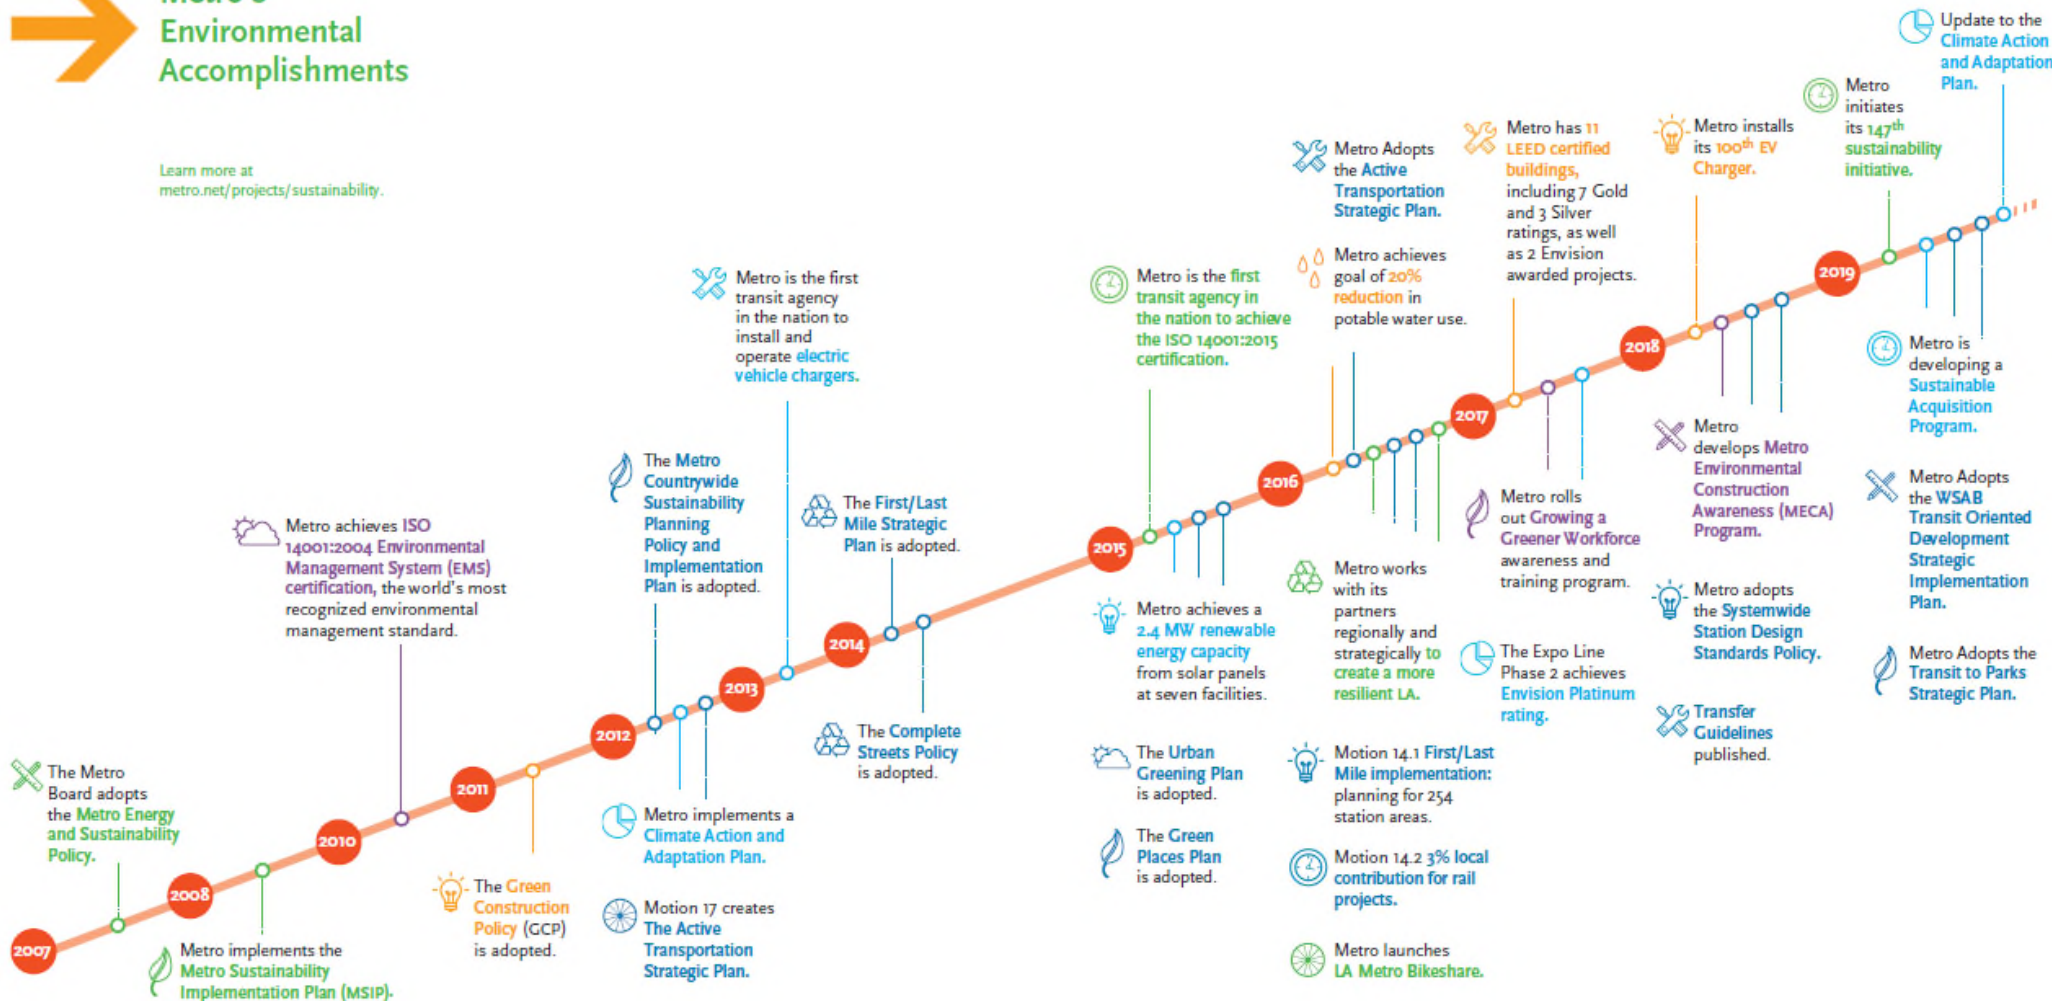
Environmental Accomplishments

Learn more at metro.net/projects/sustainability.

2007

2008

2010

2011

2012

2013

2014

2015

2016

2017

2018

2019

The Metro Board adopts the Metro Energy and Sustainability Policy.

Metro implements the Metro Sustainability Implementation Plan (MSIP).

Metro achieves ISO 14001:2004 Environmental Management System (EMS) certification, the world's most recognized environmental management standard.

The Green Construction Policy (GCP) is adopted.

The Metro Countywide Sustainability Planning Policy and Implementation Plan is adopted.

Metro implements a Climate Action and Adaptation Plan.

Motion 17 creates The Active Transportation Strategic Plan.

Metro is the first transit agency in the nation to install and operate electric vehicle chargers.

The First/Last Mile Strategic Plan is adopted.

The Complete Streets Policy is adopted.

Metro is the first transit agency in the nation to achieve the ISO 14001:2015 certification.

Metro achieves a 2.4 MW renewable energy capacity from solar panels at seven facilities.

The Urban Greening Plan is adopted.

The Green Places Plan is adopted.

Metro Adopts the Active Transportation Strategic Plan.

Metro achieves goal of 20% reduction in potable water use.

Metro works with its partners regionally and strategically to create a more resilient LA.

Motion 14.1 First/Last Mile implementation: planning for 254 station areas.

Motion 14.2 3% local contribution for rail projects.

Metro launches LA Metro Bikeshare.

Metro has 11 LEED certified buildings, including 7 Gold and 3 Silver ratings, as well as 2 Envision awarded projects.

Metro rolls out Growing a Greener Workforce awareness and training program.

The Expo Line Phase 2 achieves Envision Platinum rating.

Metro installs its 100th EV Charger.

Metro develops Metro Environmental Construction Awareness (MECA) Program.

Metro adopts the Systemwide Station Design Standards Policy.

Transfer Guidelines published.

Metro initiates its 147th sustainability initiative.

Update to the Climate Action and Adaptation Plan.

Metro is developing a Sustainable Acquisition Program.

Metro Adopts the WSAB Transit Oriented Development Strategic Implementation Plan.

Metro Adopts the Transit to Parks Strategic Plan.